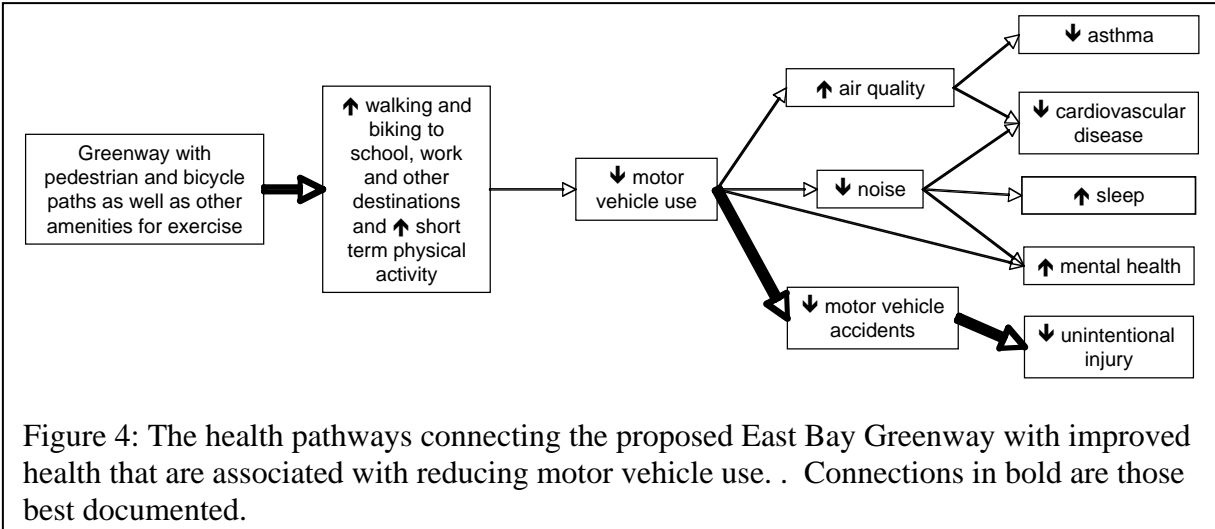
Greenway with pedestrian and bicycle paths as well as other amenities for exercise

↑ walking and biking to school, work and other destinations and ↑ short term physical activity

↓ motor vehicle use

↑ air quality

↓ noise

↓ motor vehicle accidents

↓ asthma

↓ cardiovascular disease

↑ sleep

↑ mental health

↓ unintentional injury

Figure 4: The health pathways connecting the proposed East Bay Greenway with improved health that are associated with reducing motor vehicle use. . Connections in bold are those best documented.